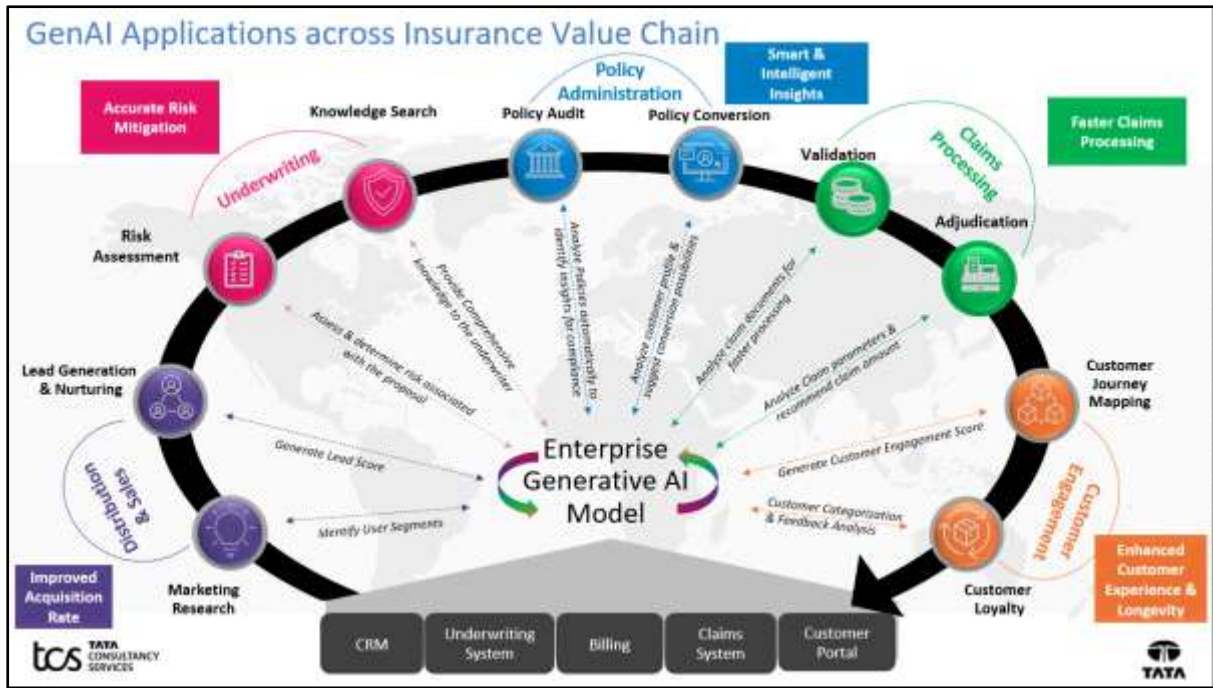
GenAI Applications across Insurance Value Chain

Accurate Risk Mitigation

Underwriting

Knowledge Search

Risk Assessment

Policy Administration

Policy Audit

Policy Conversion

Smart & Intelligent Insights

Claims Processing

Validation

Adjudication

Faster Claims Processing

Lead Generation & Nurturing

Distribution & Sales

Marketing Research

Improved Acquisition Rate

Customer Journey Mapping

Customer Engagement

Customer Loyalty

Enhanced Customer Experience & Longevity

Provide Comprehensive knowledge to the underwriter

Assess & determine risk associated with the proposal

Analyze Policies automatically to identify insights for compliance

Analyze customer profile & suggest conversion possibilities

Analyze claim documents for faster processing

Analyze Claim parameters & recommend claim amount

Generate Lead Score

Identify User Segments

Generate Customer Engagement Score

Customer Categorization & Feedback Analysis

Enterprise Generative AI Model

CRM

Underwriting System

Billing

Claims System

Customer Portal

tcs TATA CONSULTANCY SERVICES

TATA